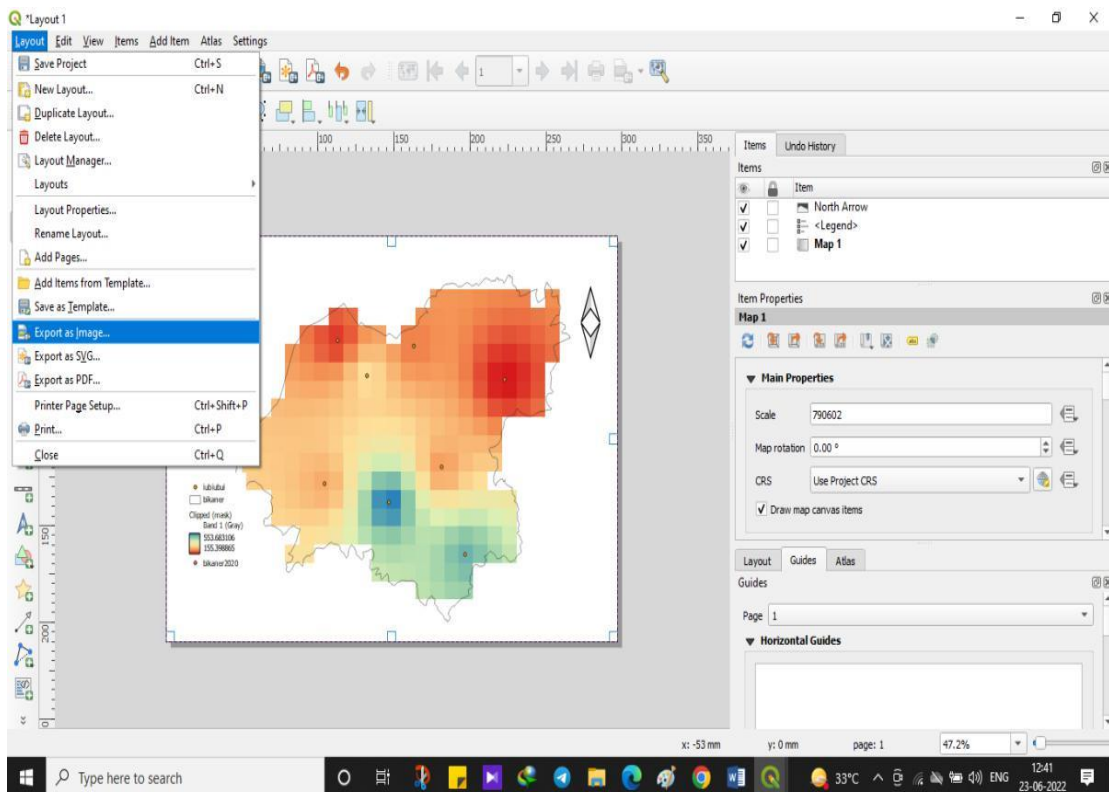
*Layout 1

Layout Edit View Items Add Item Atlas Settings

Save Project Ctrl+S
New Layout... Ctrl+N
Duplicate Layout...
Delete Layout...
Layout Manager...
Layouts
Layout Properties...
Rename Layout...
Add Pages...
Add Items from Template...
Save as Template...
Export as Image...
Export as SVG...
Export as PDF...
Printer Page Setup... Ctrl+Shift+P
Print... Ctrl+P
Close Ctrl+Q

1

100 150 200 250 300 350

150
200

lublubal
bikaner
Clipped (mask)
Band 1 (Gray)
553.683106
155.398865
bikaner2020

Items Undo History
Items
Item
North Arrow
<Legend>
Map 1

Item Properties
Map 1
Main Properties
Scale 790602
Map rotation 0.00 °
CRS Use Project CRS
Draw map canvas items

Layout Guides Atlas
Guides
Page 1
Horizontal Guides

x: -53 mm y: 0 mm page: 1 47.2%

Type here to search
33°C ENG 12:41 23-06-2022